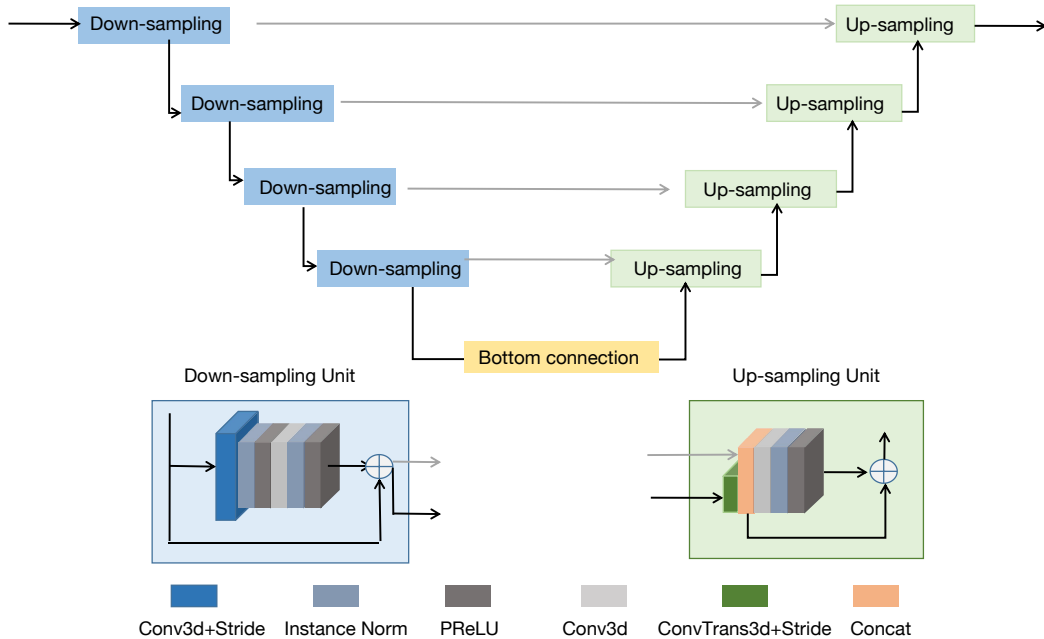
Down-sampling

Up-sampling

Down-sampling

Up-sampling

Down-sampling

Up-sampling

Down-sampling

Up-sampling

Bottom connection

Down-sampling Unit

Up-sampling Unit

Conv3d+Stride
Instance Norm
PReLU
Conv3d
ConvTrans3d+Stride
Concat